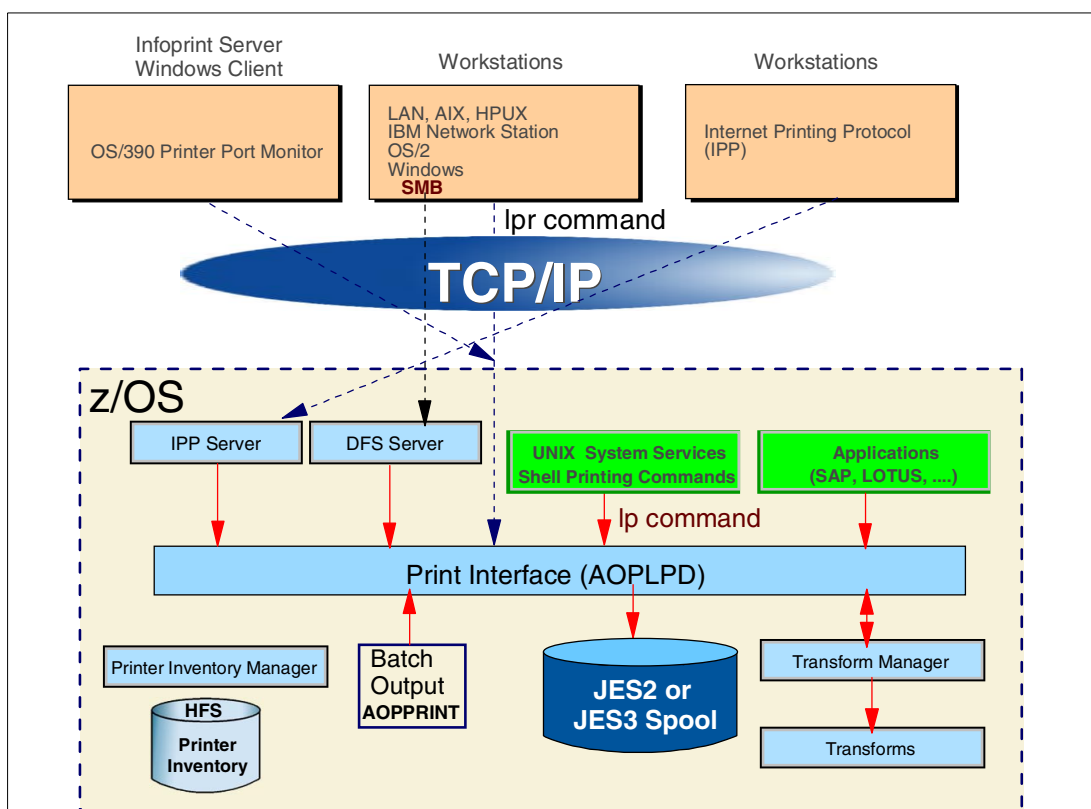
Infoprint Server Windows Client

OS/390 Printer Port Monitor

Workstations

LAN, AIX, HPUX
IBM Network Station
OS/2
Windows
SMB

Workstations

Internet Printing Protocol (IPP)

lpr command

TCP/IP

z/OS

IPP Server

DFS Server

UNIX System Services Shell Printing Commands

Applications (SAP, LOTUS, ....)

lp command

Print Interface (AOPLPD)

Printer Inventory Manager

HFS
Printer Inventory

Batch Output
AOPPRINT

JES2 or JES3 Spool

Transform Manager

Transforms